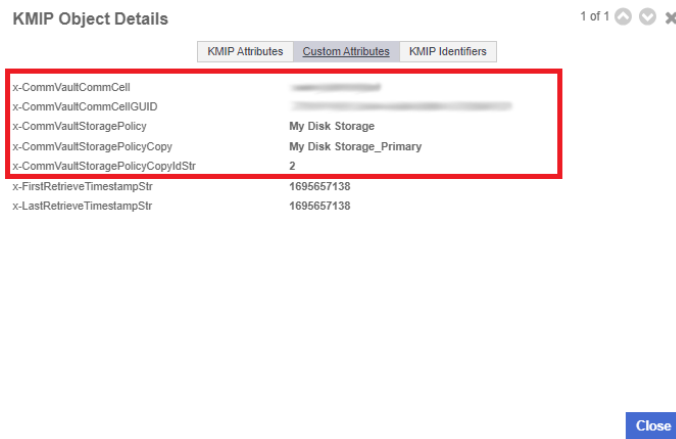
KMIP Object Details

1 of 1

KMIP Attributes | Custom Attributes | KMIP Identifiers

| | |
|---|---|
| x-CommVaultCommCell | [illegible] |
| x-CommVaultCommCellGUID | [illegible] |
| x-CommVaultStoragePolicy | My Disk Storage |
| x-CommVaultStoragePolicyCopy | My Disk Storage_Primary |
| x-CommVaultStoragePolicyCopyIdStr | 2 |
| x-FirstRetrieveTimestampStr | 1695657138 |
| x-LastRetrieveTimestampStr | 1695657138 |

Close